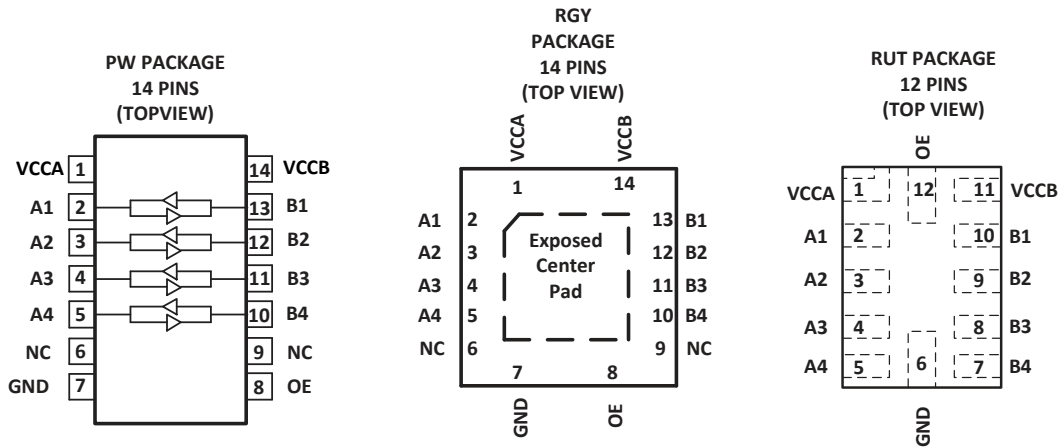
PW PACKAGE
14 PINS
(TOPVIEW)

VCCA 1
A1 2
A2 3
A3 4
A4 5
NC 6
GND 7

14 VCCB
13 B1
12 B2
11 B3
10 B4
9 NC
8 OE

RGY
PACKAGE
14 PINS
(TOP VIEW)

VCCA
VCCB
1
14
A1 2
A2 3
A3 4
A4 5
NC 6
Exposed
Center
Pad
13 B1
12 B2
11 B3
10 B4
9 NC
7
8
GND
OE

RUT PACKAGE
12 PINS
(TOP VIEW)

OE
VCCA 1
12
11 VCCB
A1 2
10 B1
A2 3
9 B2
A3 4
8 B3
A4 5
6
7 B4
GND